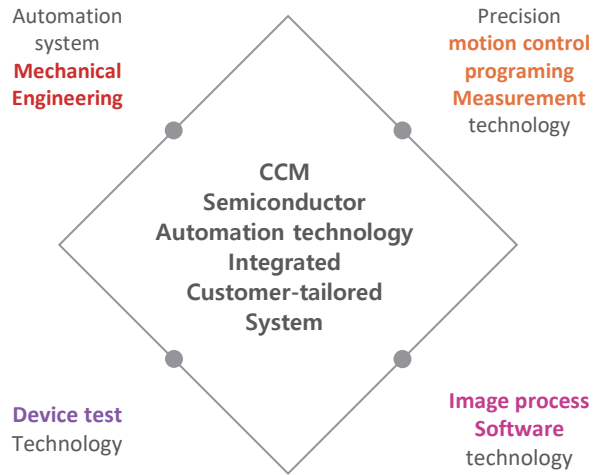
Automation system
Mechanical Engineering

Precision
motion control
programing
Measurement
technology

CCM
Semiconductor
Automation technology
Integrated
Customer-tailored
System

Device test
Technology

Image process
Software
technology